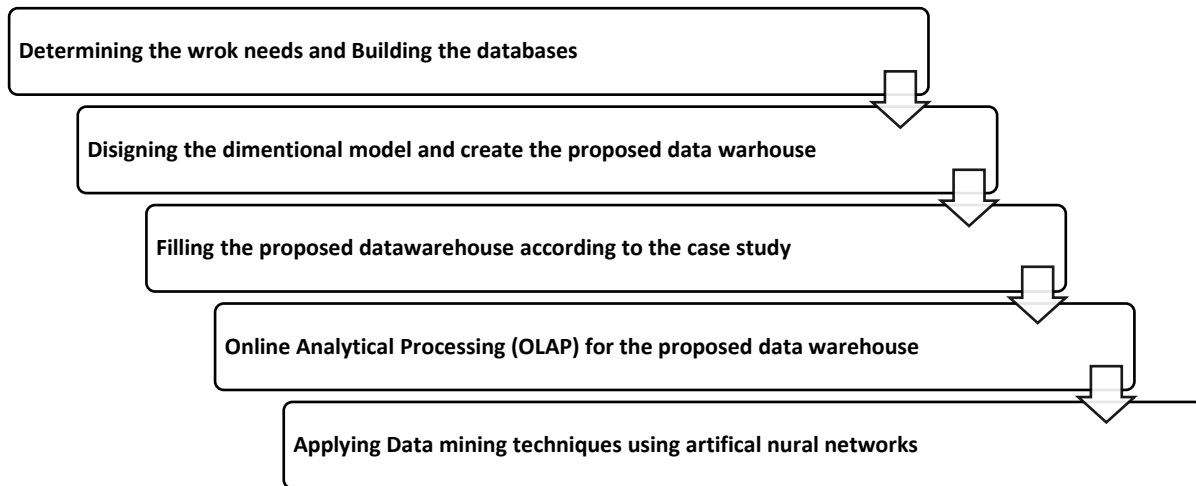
Determining the wrok needs and Building the databases

Disigning the dimentional model and create the proposed data warhouse

Filling the proposed datawarehouse according to the case study

Online Analytical Processing (OLAP) for the proposed data warehouse

Applying Data mining techniques using artifical nural networks